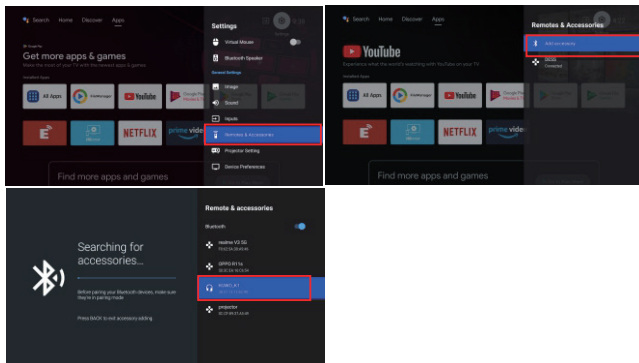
Search Home Discover Apps

Get more apps & games

Make the most of your TV with the newest apps & games

All Apps
YouTube
NETFLIX
prime video

Find more apps and games

Settings

Virtual Mouse
Bluetooth Speaker
General Settings
Image
Sound
Inputs
Remotes & accessories
Projector Setting
Device Preferences

Search Home Discover Apps

YouTube

Experience what the world's watching with YouTube on your TV

All Apps
YouTube
NETFLIX
prime video

Find more apps and games

Remotes & Accessories

Add accessory
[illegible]
Connected

Searching for accessories...

Before pairing your Bluetooth devices, make sure they're in pairing mode

Press BACK to exit accessory adding

Remote & accessories

Bluetooth

realme V3 5G
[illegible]

OPPO R11s
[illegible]

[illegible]
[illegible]

projector
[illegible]